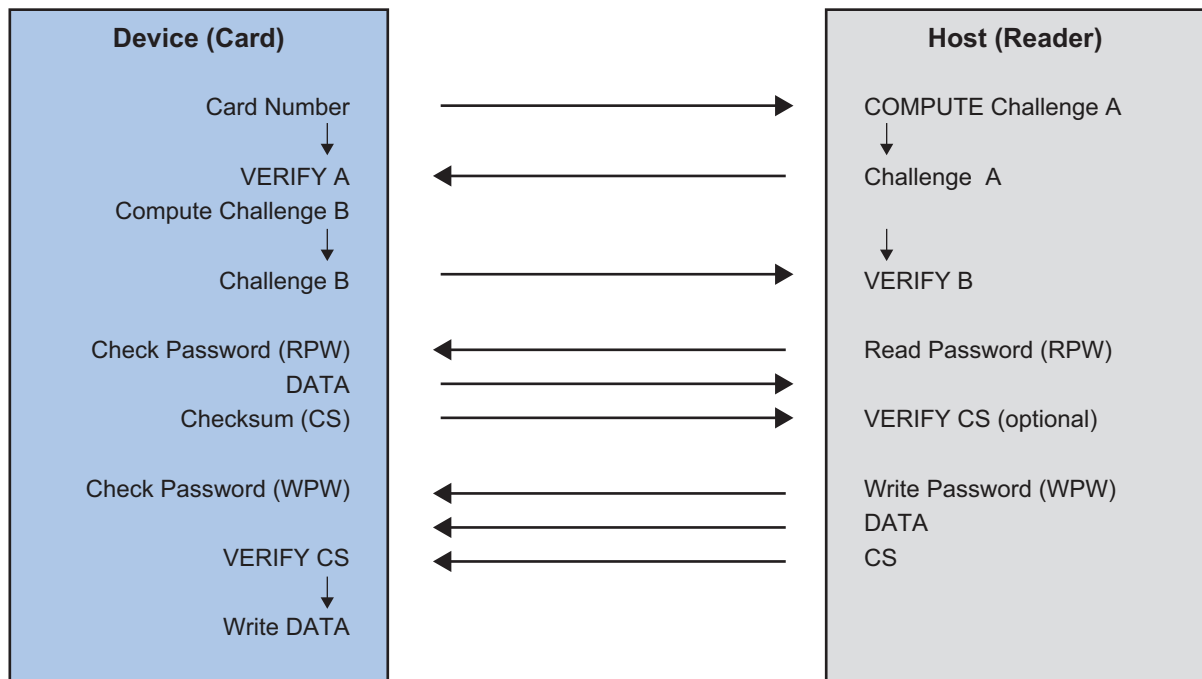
Device (Card)

Card Number

VERIFY A

Compute Challenge B

Challenge B

Check Password (RPW)

DATA

Checksum (CS)

Check Password (WPW)

VERIFY CS

Write DATA

Host (Reader)

COMPUTE Challenge A

Challenge A

VERIFY B

Read Password (RPW)

VERIFY CS (optional)

Write Password (WPW)

DATA

CS